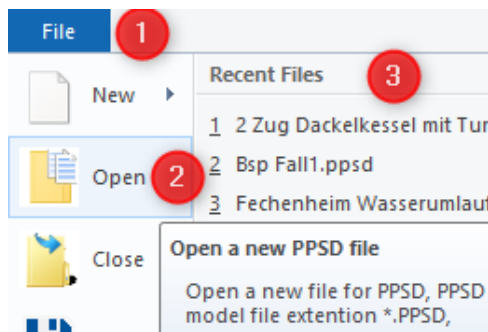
File 1

New

Open 2

Close

Recent Files 3

1 2 Zug Dackelkessel mit Tur

2 Bsp Fall1.ppsd

3 Fechenheim Wasserumlauf

Open a new PPSD file

Open a new file for PPSD, PPSD model file extention *.PPSD,